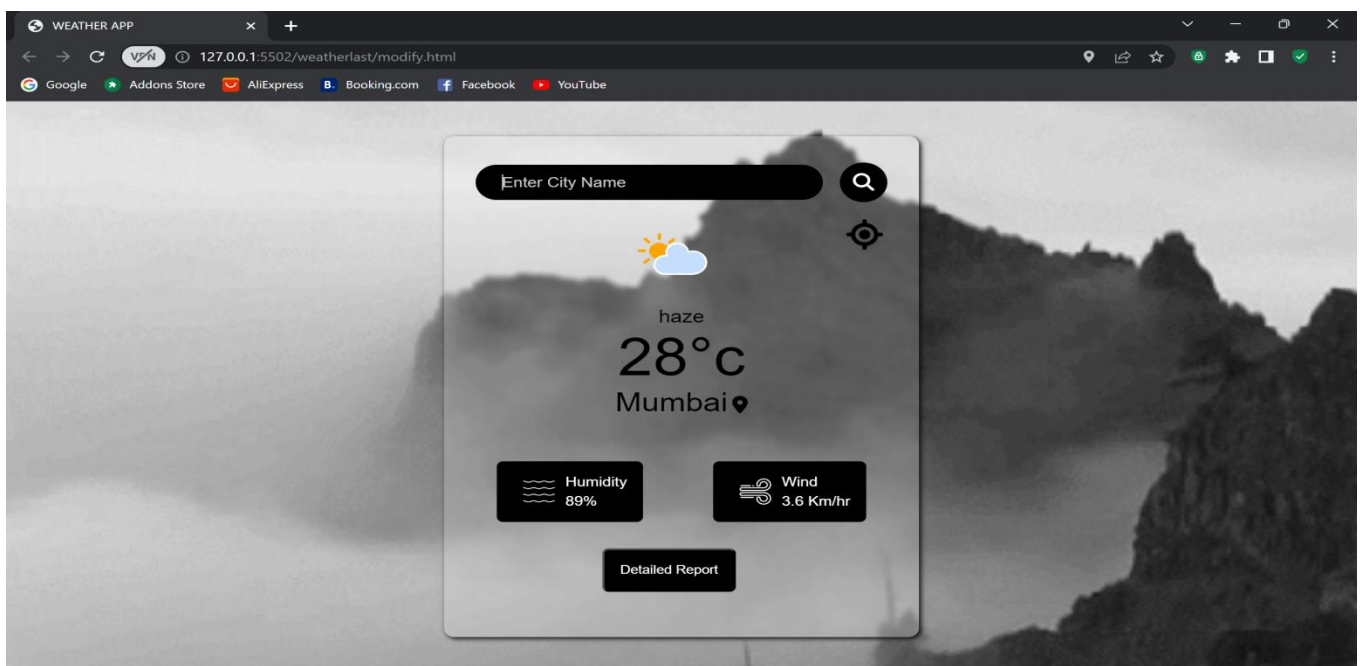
WEATHER APP

VPN 127.0.0.1:5502/weatherlast/modify.html

Google Addons Store AliExpress B. Booking.com Facebook YouTube

Enter City Name

haze

28°c

Mumbai

Humidity
89%

Wind
3.6 Km/hr

Detailed Report